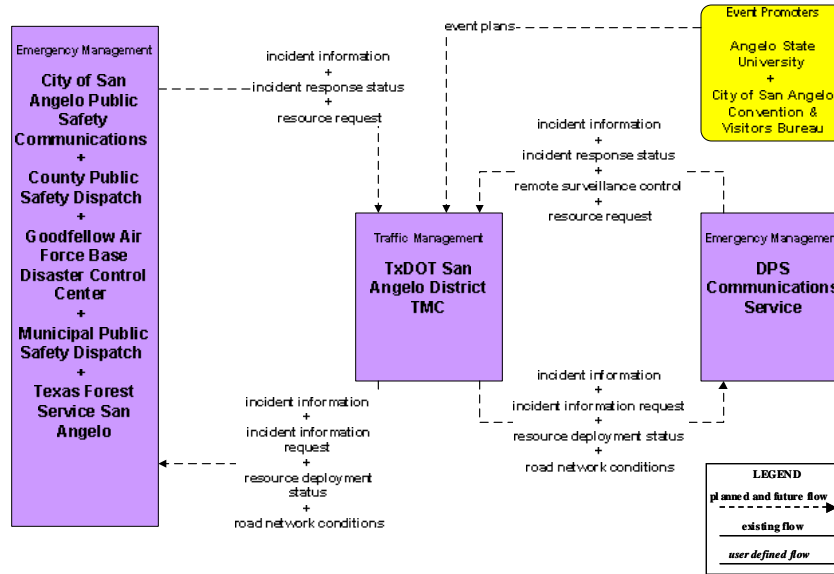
Emergency Management

City of San Angelo Public Safety Communications + County Public Safety Dispatch + Goodfellow Air Force Base Disaster Control Center + Municipal Public Safety Dispatch + Texas Forest Service San Angelo

incident information + incident response status + resource request

event plans

Event Promoters

Angelo State University + City of San Angelo Convention & Visitors Bureau

incident information + incident response status + remote surveillance control + resource request

Traffic Management

TxDOT San Angelo District TMC

Emergency Managemen

DPS Communications Service

incident information + incident information request + resource deployment status + road network conditions

incident information + incident information request + resource deployment status + road network conditions

LEGEND

planned and future flow

existing flow

user defined flow